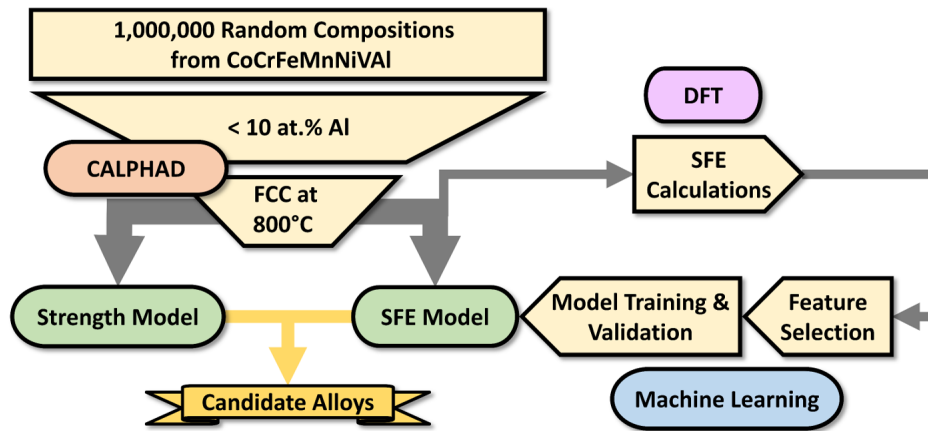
1,000,000 Random Compositions from CoCrFeMnNiVAl

< 10 at.% Al

CALPHAD

FCC at 800°C

DFT

SFE Calculations

Strength Model

SFE Model

Model Training & Validation

Feature Selection

Candidate Alloys

Machine Learning